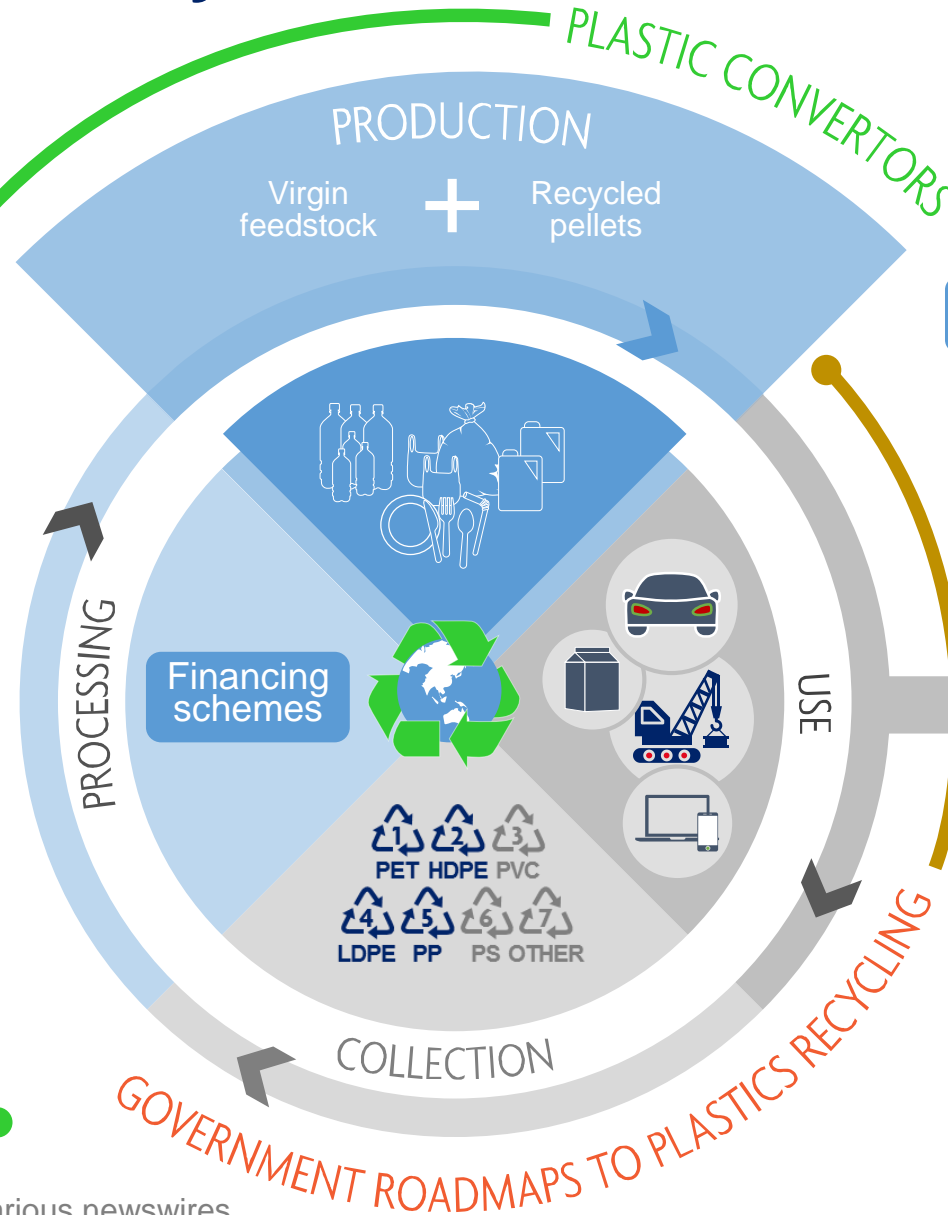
PLASTIC CONVERTORS

PRODUCTION

Virgin feedstock + Recycled pellets

PROCESSING

Financing schemes

USE

1 PET 2 HDPE 3 PVC

4 LDPE 5 PP 6 PS 7 OTHER

COLLECTION

GOVERNMENT ROADMAPS TO PLASTICS RECYCLING

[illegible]arious newswires